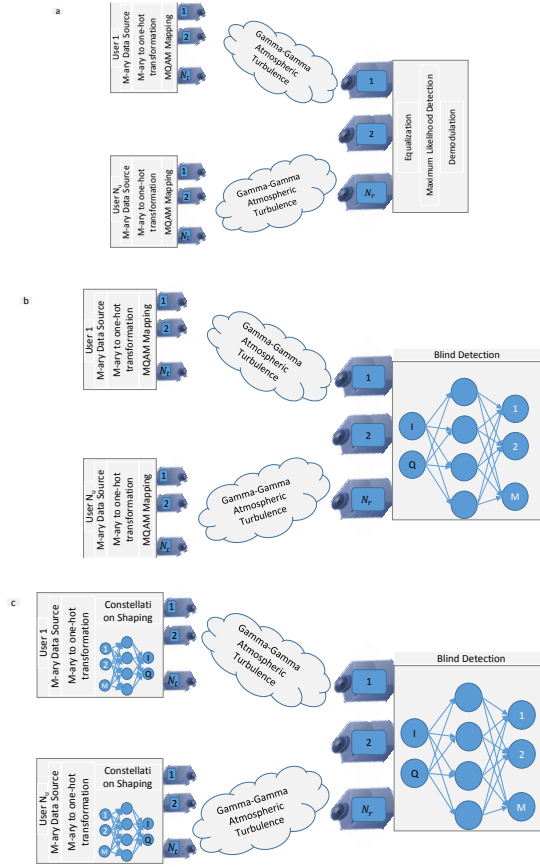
a

User 1
M-ary Data Source
M-ary to one-hot transformation
MQAM Mapping

1
2
$N_t$

Gamma-Gamma Atmospheric Turbulence

User $N_u$
M-ary Data Source
M-ary to one-hot transformation
MQAM Mapping

1
2
$N_t$

Gamma-Gamma Atmospheric Turbulence

1
2
$N_r$

Equalization
Maximum Likelihood Detection
Demodulation

b

User 1
M-ary Data Source
M-ary to one-hot transformation
MQAM Mapping

1
2
$N_t$

Gamma-Gamma Atmospheric Turbulence

User $N_u$
M-ary Data Source
M-ary to one-hot transformation
MQAM Mapping

1
2
$N_t$

Gamma-Gamma Atmospheric Turbulence

1
2
$N_r$

Blind Detection

I
Q
1
2
M

c

User 1
M-ary Data Source
M-ary to one-hot transformation
Constellati on Shaping
1
2
M
I
Q

1
2
$N_t$

Gamma-Gamma Atmospheric Turbulence

User $N_u$
M-ary Data Source
M-ary to one-hot transformation
Constellati on Shaping
1
2
M
I
Q

1
2
$N_t$

Gamma-Gamma Atmospheric Turbulence

1
2
$N_r$

Blind Detection

I
Q
1
2
M